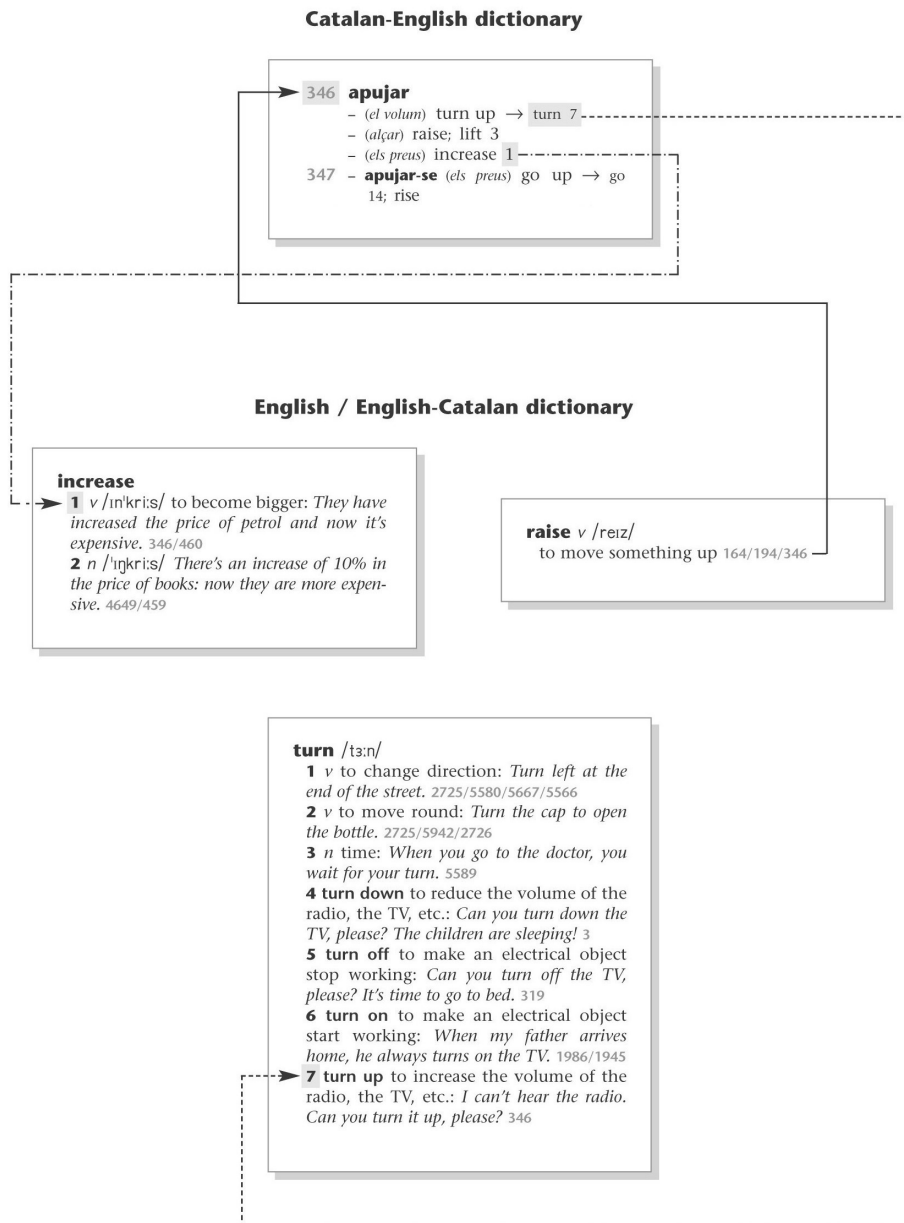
**Catalan-English dictionary**

346 **apujar**
– (*el volum*) turn up → turn 7
– (*alçar*) raise; lift 3
– (*els preus*) increase 1
347 – **apujar-se** (*els preus*) go up → go 14; rise

**English / English-Catalan dictionary**

**increase**
**1** *v* /ɪnˈkriːs/ to become bigger: *They have increased the price of petrol and now it's expensive.* 346/460
**2** *n* /ˈɪŋkriːs/ *There's an increase of 10% in the price of books: now they are more expensive.* 4649/459

**raise** *v* /reɪz/
to move something up 164/194/346

**turn** /tɜːn/
**1** *v* to change direction: *Turn left at the end of the street.* 2725/5580/5667/5566
**2** *v* to move round: *Turn the cap to open the bottle.* 2725/5942/2726
**3** *n* time: *When you go to the doctor, you wait for your turn.* 5589
**4 turn down** to reduce the volume of the radio, the TV, etc.: *Can you turn down the TV, please? The children are sleeping!* 3
**5 turn off** to make an electrical object stop working: *Can you turn off the TV, please? It's time to go to bed.* 319
**6 turn on** to make an electrical object start working: *When my father arrives home, he always turns on the TV.* 1986/1945
**7 turn up** to increase the volume of the radio, the TV, etc.: *I can't hear the radio. Can you turn it up, please?* 346